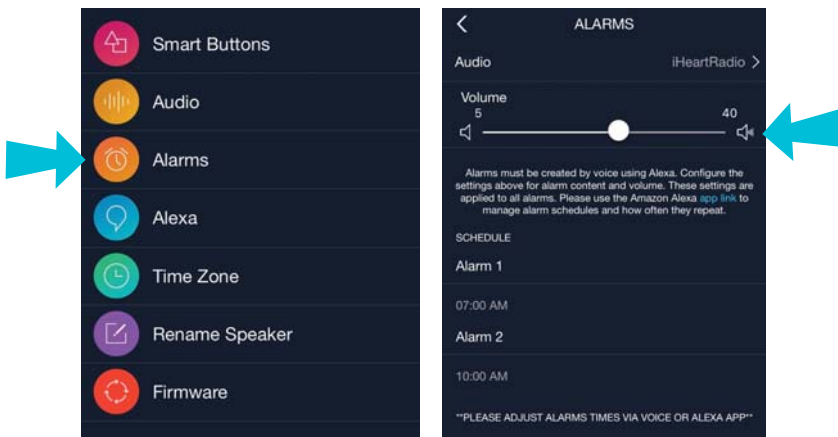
Smart Buttons

Audio

Alarms

Alexa

Time Zone

Rename Speaker

Firmware

<

ALARMS

Audio iHeartRadio >

Volume

5

40

Alarms must be created by voice using Alexa. Configure the settings above for alarm content and volume. These settings are applied to all alarms. Please use the Amazon Alexa app link to manage alarm schedules and how often they repeat.

SCHEDULE

Alarm 1

07:00 AM

Alarm 2

10:00 AM

**PLEASE ADJUST ALARMS TIMES VIA VOICE OR ALEXA APP**